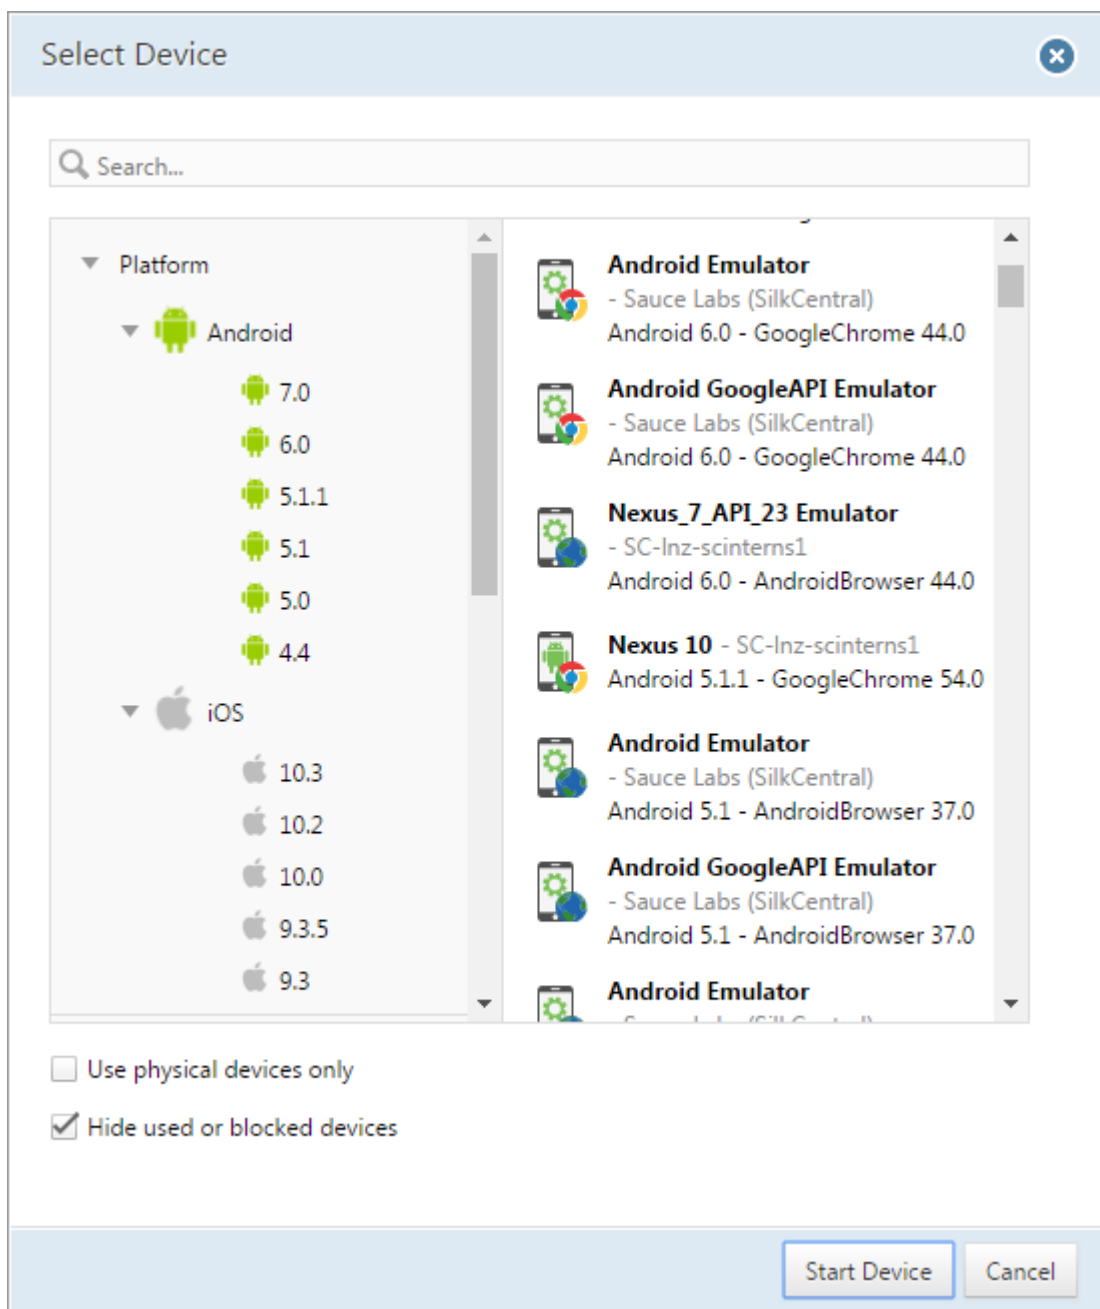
Select Device

Search...

Platform

Android

7.0

6.0

5.1.1

5.1

5.0

4.4

iOS

10.3

10.2

10.0

9.3.5

9.3

Android Emulator
- Sauce Labs (SilkCentral)
Android 6.0 - GoogleChrome 44.0

Android GoogleAPI Emulator
- Sauce Labs (SilkCentral)
Android 6.0 - GoogleChrome 44.0

Nexus_7_API_23 Emulator
- SC-lnz-scinterns1
Android 6.0 - AndroidBrowser 44.0

Nexus 10 - SC-lnz-scinterns1
Android 5.1.1 - GoogleChrome 54.0

Android Emulator
- Sauce Labs (SilkCentral)
Android 5.1 - AndroidBrowser 37.0

Android GoogleAPI Emulator
- Sauce Labs (SilkCentral)
Android 5.1 - AndroidBrowser 37.0

Android Emulator
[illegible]

Use physical devices only

Hide used or blocked devices

Start Device

Cancel